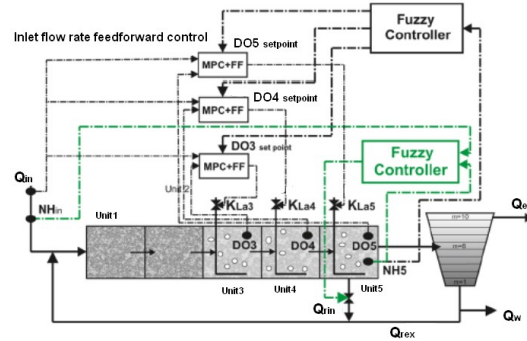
Inlet flow rate feedforward control

Fuzzy Controller

DO5 setpoint

MPC+FF

DO4 setpoint

MPC+FF

DO3 set point

MPC+FF

Fuzzy Controller

$Q_{in}$

$NH_{in}$

Unit2

Unit1

$K_{La3}$

$K_{La4}$

$K_{La5}$

DO3

DO4

DO5

NH5

Unit3

Unit4

Unit5

$Q_{rin}$

$Q_{rex}$

$Q_e$

$Q_w$

m=10

m=6

m=1